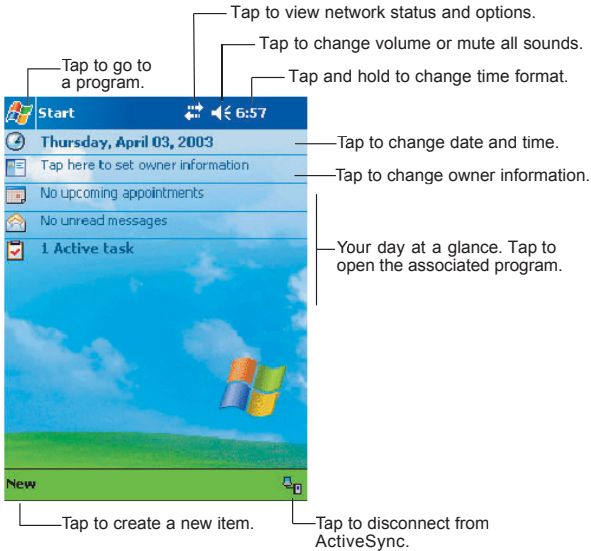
Tap to view network status and options.

Tap to change volume or mute all sounds.

Tap to go to a program.

Tap and hold to change time format.

Start

6:57

Thursday, April 03, 2003

Tap to change date and time.

Tap here to set owner information

Tap to change owner information.

No upcoming appointments

No unread messages

1 Active task

Your day at a glance. Tap to open the associated program.

New

Tap to create a new item.

Tap to disconnect from ActiveSync.